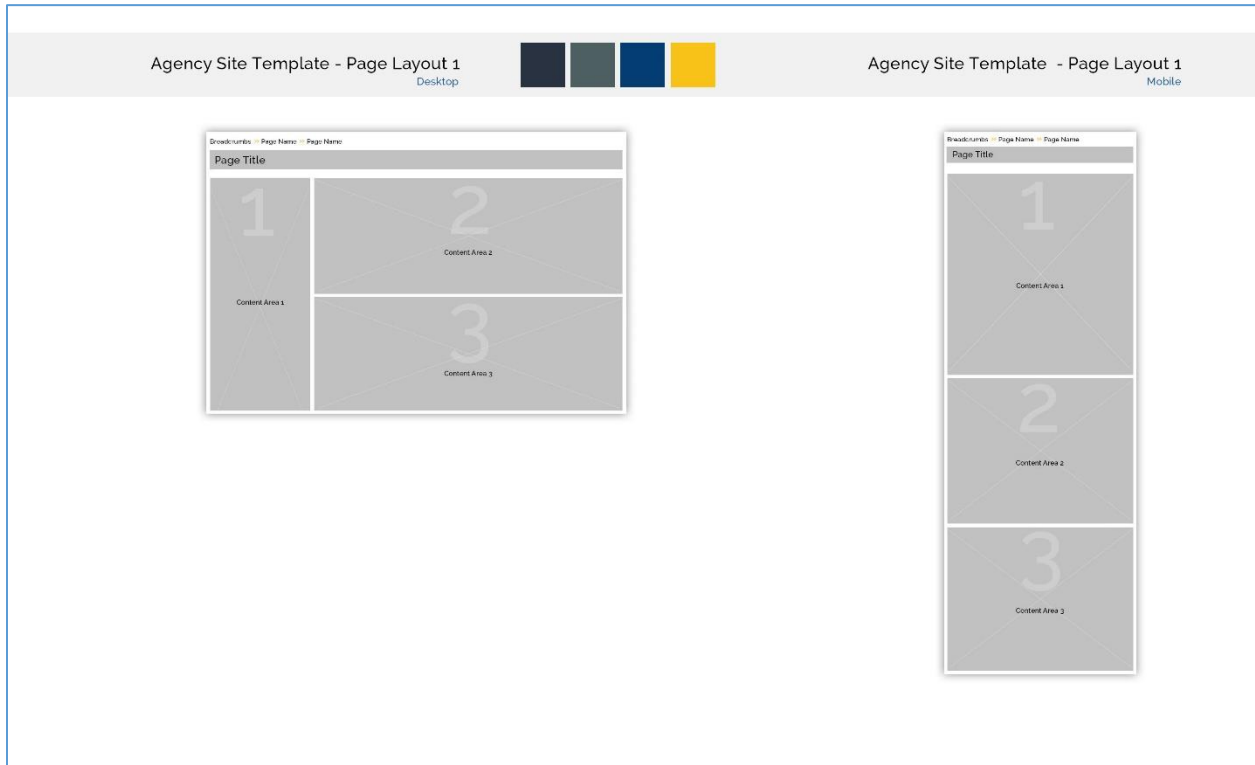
Agency Site Template - Page Layout 1
Desktop

Agency Site Template - Page Layout 1
Mobile

Breadcrumbs >> Page Name >> Page Name
Page Title
1
Content Area 1
2
Content Area 2
3
Content Area 3

Breadcrumbs >> Page Name >> Page Name
Page Title
1
Content Area 1
2
Content Area 2
3
Content Area 3